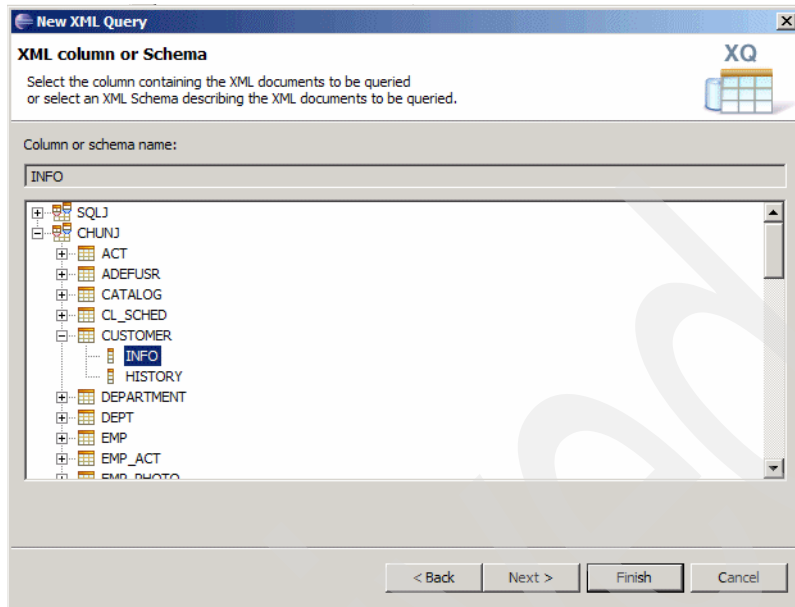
New XML Query

XML column or Schema

Select the column containing the XML documents to be queried
or select an XML Schema describing the XML documents to be queried.

XQ

Column or schema name:

INFO

SQLJ
CHUNJ
ACT
ADEFUSR
CATALOG
CL_SCHED
CUSTOMER
INFO
HISTORY
DEPARTMENT
DEPT
EMP
EMP_ACT
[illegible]

< Back
Next >
Finish
Cancel